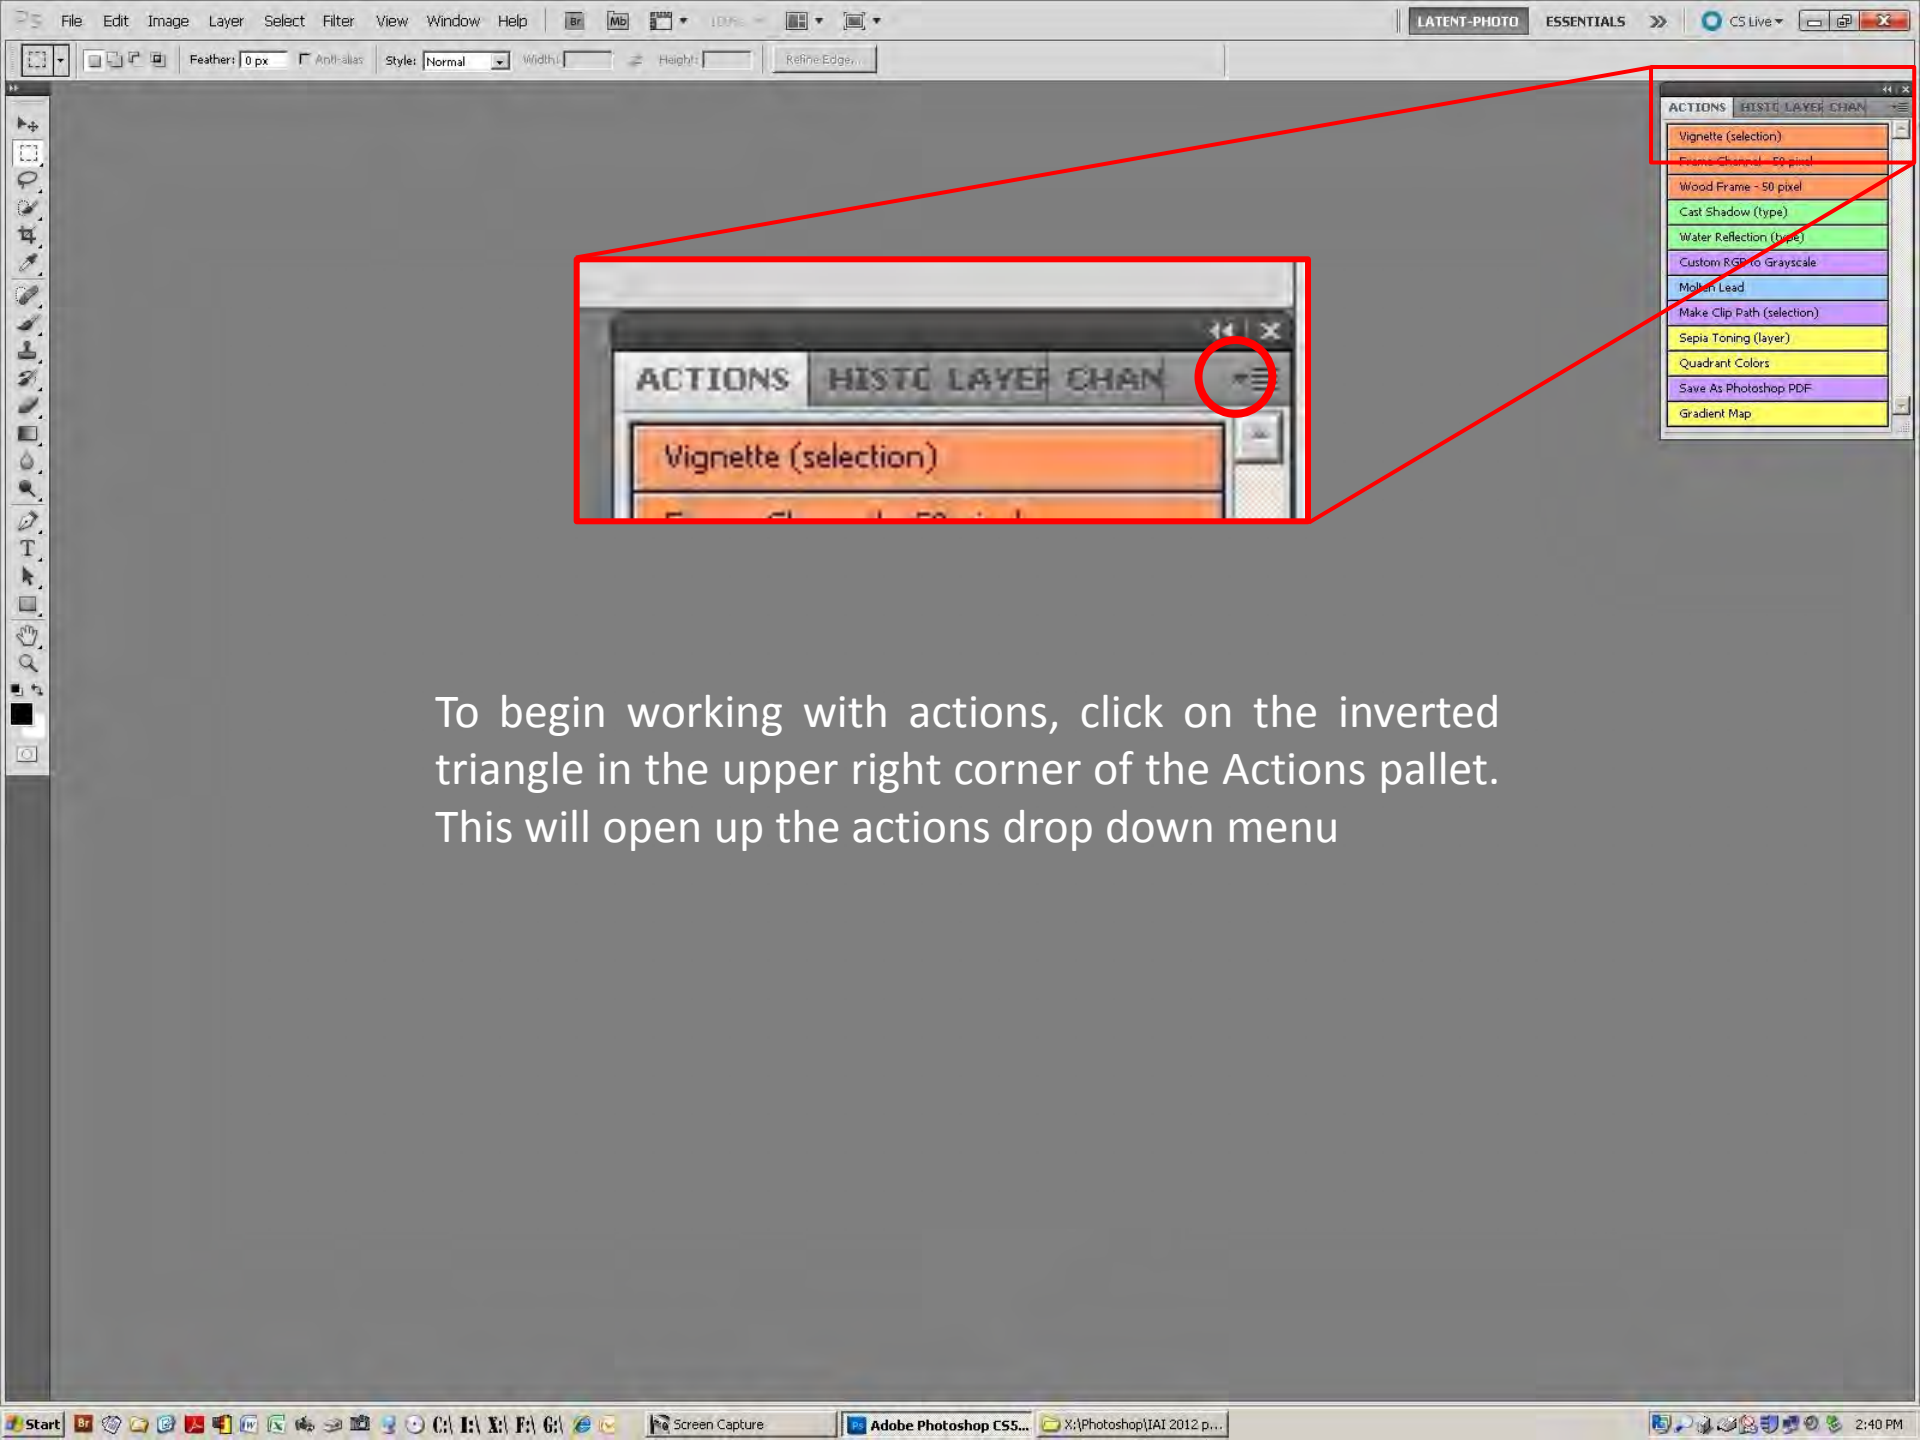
File Edit Image Layer Select Filter View Window Help

LATENT-PHOTO ESSENTIALS CS Live

Feather: 0 px Anti-alias Style: Normal Width: Height: Refine Edge...

ACTIONS HISTC LAYEF CHAN

Vignette (selection)
Frame Channel - 50 pixel
Wood Frame - 50 pixel
Cast Shadow (type)
Water Reflection (type)
Custom RGB to Grayscale
Molten Lead
Make Clip Path (selection)
Sepia Toning (layer)
Quadrant Colors
Save As Photoshop PDF
Gradient Map

ACTIONS HISTC LAYEF CHAN

Vignette (selection)

To begin working with actions, click on the inverted triangle in the upper right corner of the Actions pallet. This will open up the actions drop down menu

Start Screen Capture Adobe Photoshop CS5... X:\Photoshop\IAI 2012 p... 2:40 PM